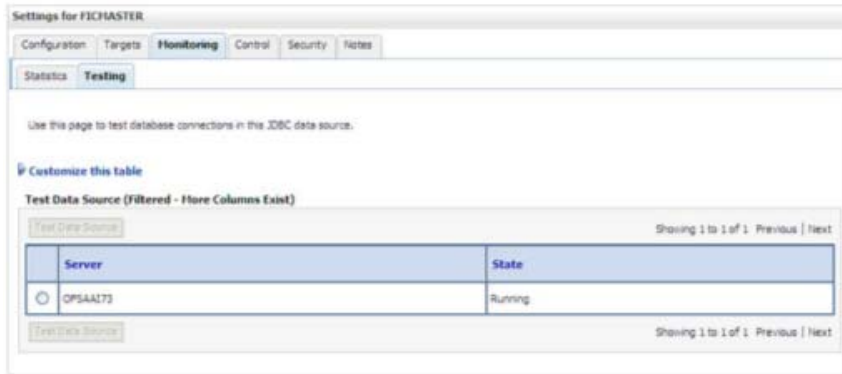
Settings for FICMASTER

Configuration Targets Monitoring Control Security Notes

Statistics Testing

Use this page to test database connections in this JDBC data source.

Customize this table

Test Data Source (Filtered - More Columns Exist)

Test Data Source

Showing 1 to 1 of 1 Previous | Next

| | Server | State |
|---|---|---|
| ○ | OPSAAI73 | Running |

Test Data Source

Showing 1 to 1 of 1 Previous | Next